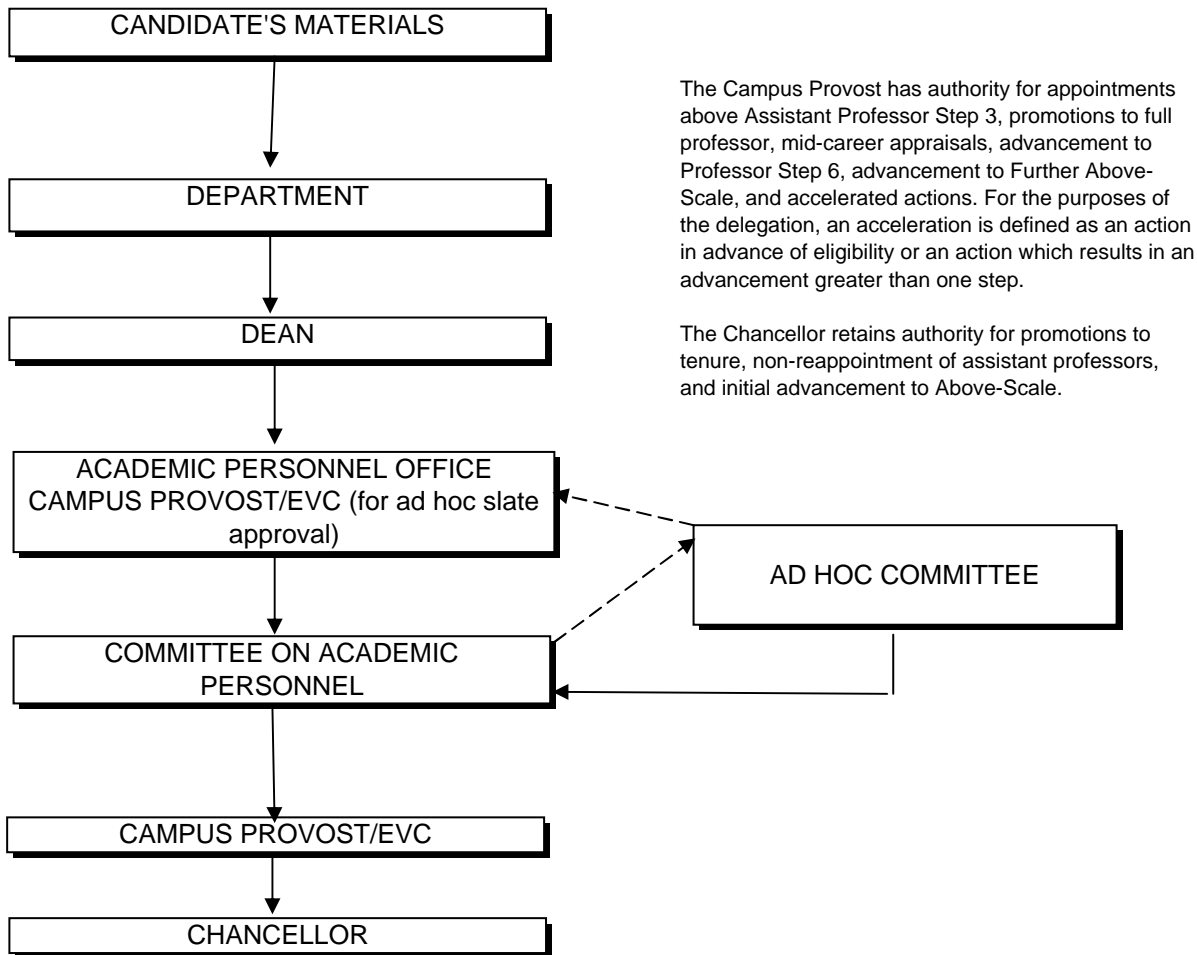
CANDIDATE'S MATERIALS

The Campus Provost has authority for appointments above Assistant Professor Step 3, promotions to full professor, mid-career appraisals, advancement to Professor Step 6, advancement to Further Above-Scale, and accelerated actions. For the purposes of the delegation, an acceleration is defined as an action in advance of eligibility or an action which results in an advancement greater than one step.

The Chancellor retains authority for promotions to tenure, non-reappointment of assistant professors, and initial advancement to Above-Scale.

DEPARTMENT

DEAN

ACADEMIC PERSONNEL OFFICE
CAMPUS PROVOST/EVC (for ad hoc slate approval)

AD HOC COMMITTEE

COMMITTEE ON ACADEMIC PERSONNEL

CAMPUS PROVOST/EVC

CHANCELLOR